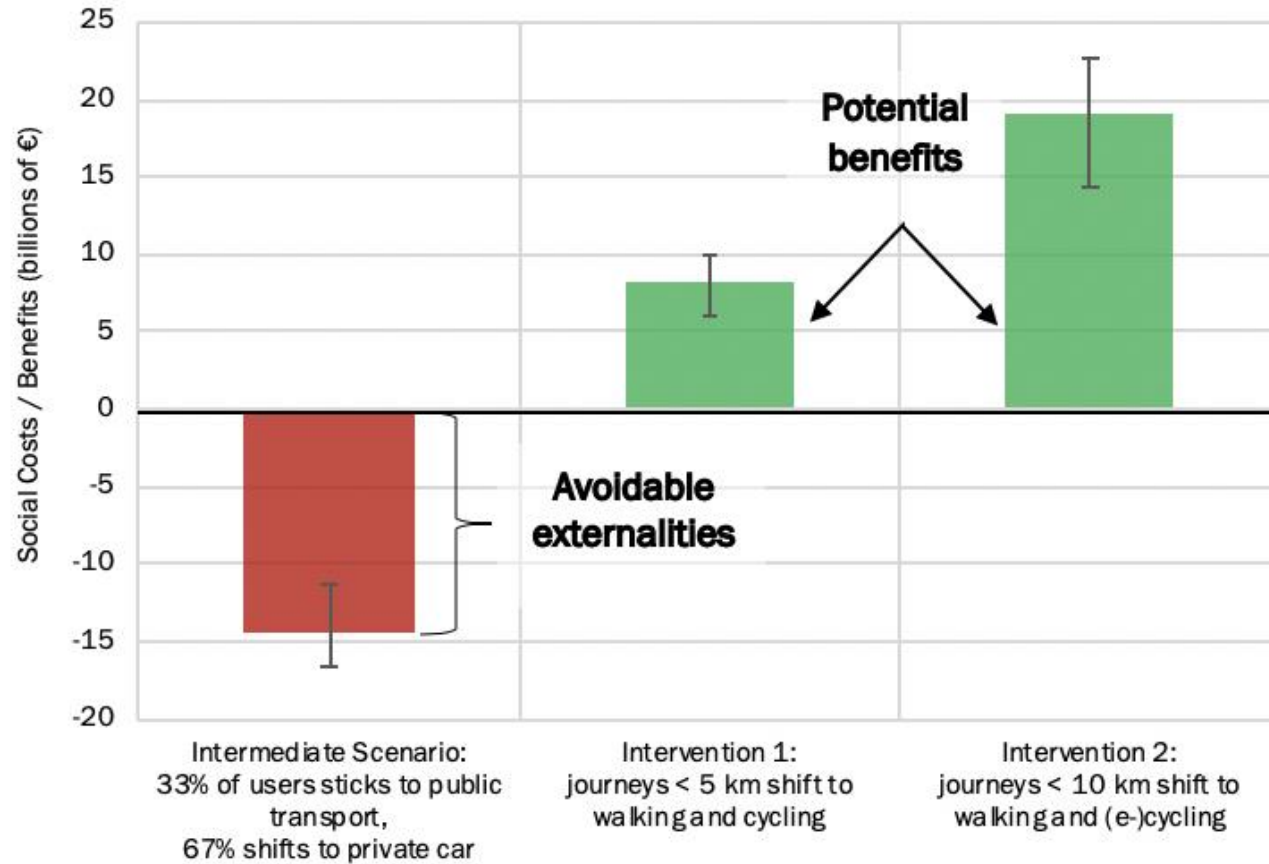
Social Costs / Benefits (billions of €)

25
20
15
10
5
0
-5
-10
-15
-20

Potential benefits

Avoidable externalities

Intermediate Scenario: 33% of users sticks to public transport, 67% shifts to private car

Intervention 1: journeys < 5 km shift to walking and cycling

Intervention 2: journeys < 10 km shift to walking and (e-)cycling